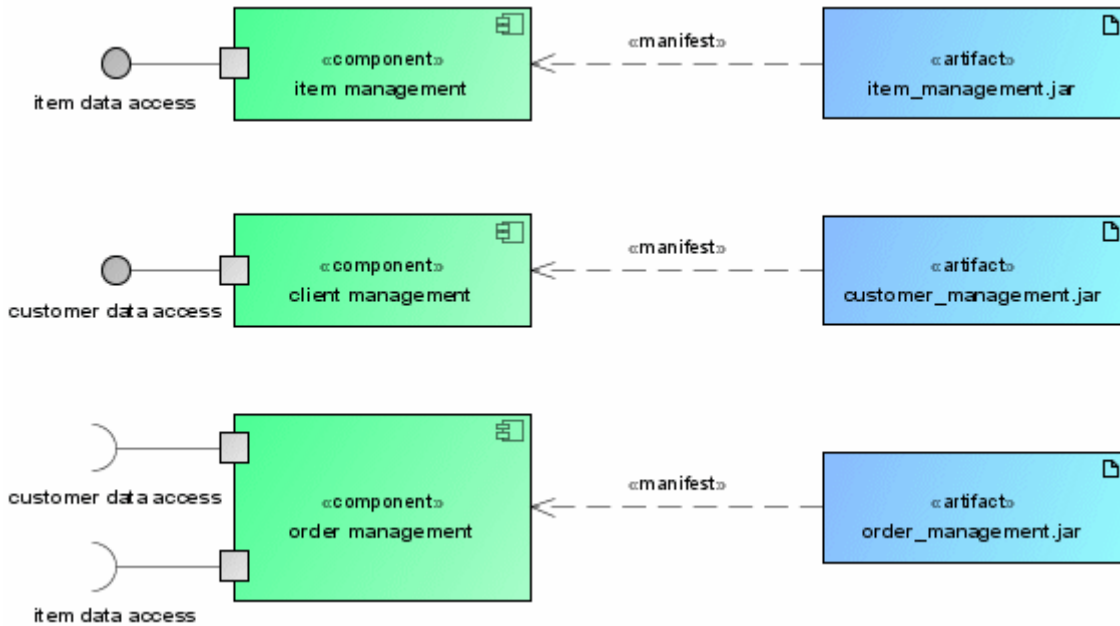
«component»
item management

«manifest»

«artifact»
item_management.jar

item data access

«component»
client management

«manifest»

«artifact»
customer_management.jar

customer data access

customer data access

«component»
order management

«manifest»

«artifact»
order_management.jar

item data access